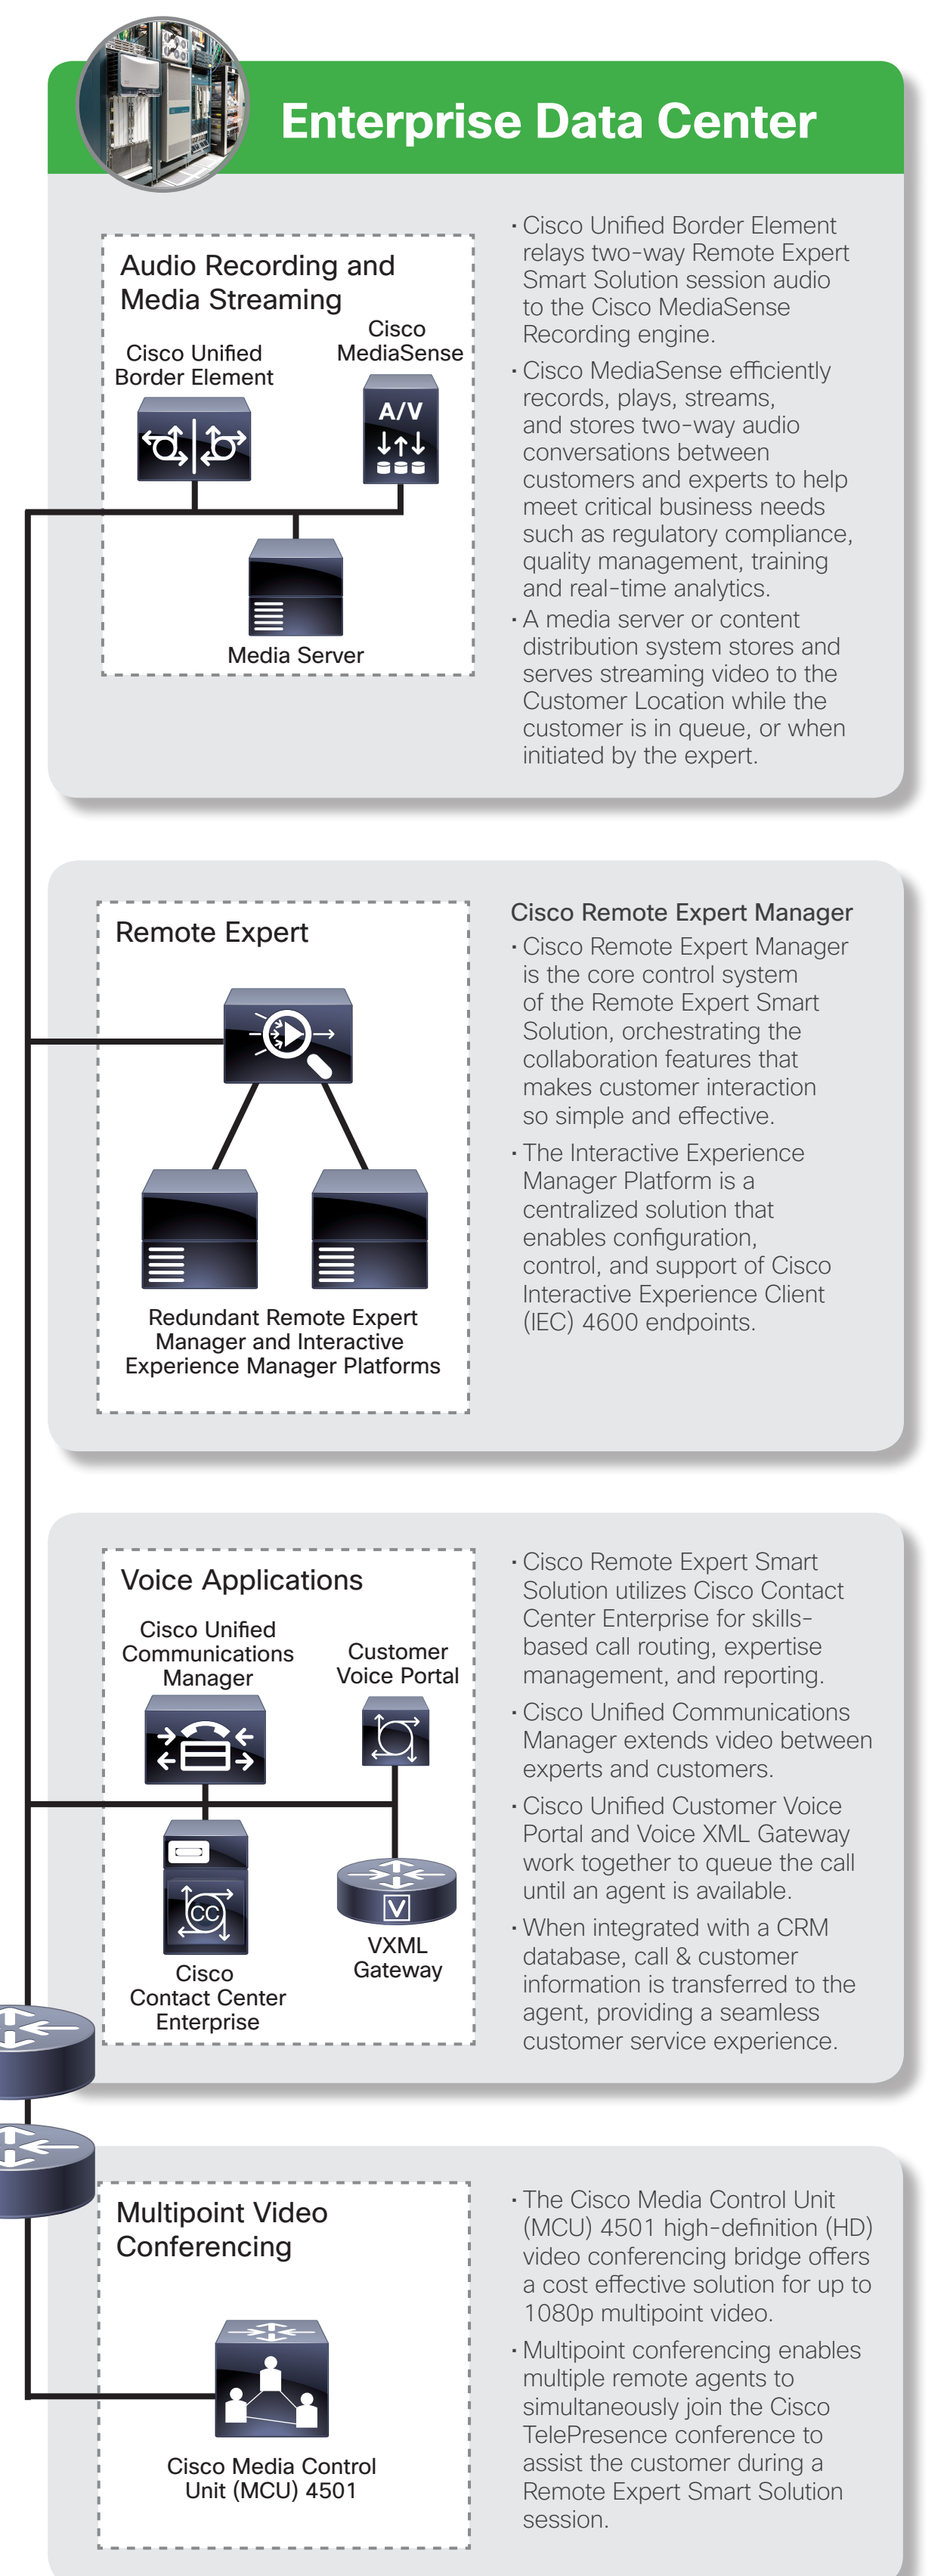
Enterprise Data Center

Audio Recording and Media Streaming

Cisco Unified Border Element

Cisco MediaSense

A/V

Media Server

· Cisco Unified Border Element relays two-way Remote Expert Smart Solution session audio to the Cisco MediaSense Recording engine.

· Cisco MediaSense efficiently records, plays, streams, and stores two-way audio conversations between customers and experts to help meet critical business needs such as regulatory compliance, quality management, training and real-time analytics.

· A media server or content distribution system stores and serves streaming video to the Customer Location while the customer is in queue, or when initiated by the expert.

Remote Expert

Redundant Remote Expert Manager and Interactive Experience Manager Platforms

Cisco Remote Expert Manager

· Cisco Remote Expert Manager is the core control system of the Remote Expert Smart Solution, orchestrating the collaboration features that makes customer interaction so simple and effective.

· The Interactive Experience Manager Platform is a centralized solution that enables configuration, control, and support of Cisco Interactive Experience Client (IEC) 4600 endpoints.

Voice Applications

Cisco Unified Communications Manager

Customer Voice Portal

Cisco Contact Center Enterprise

VXML Gateway

· Cisco Remote Expert Smart Solution utilizes Cisco Contact Center Enterprise for skills-based call routing, expertise management, and reporting.

· Cisco Unified Communications Manager extends video between experts and customers.

· Cisco Unified Customer Voice Portal and Voice XML Gateway work together to queue the call until an agent is available.

· When integrated with a CRM database, call & customer information is transferred to the agent, providing a seamless customer service experience.

Multipoint Video Conferencing

Cisco Media Control Unit (MCU) 4501

· The Cisco Media Control Unit (MCU) 4501 high-definition (HD) video conferencing bridge offers a cost effective solution for up to 1080p multipoint video.

· Multipoint conferencing enables multiple remote agents to simultaneously join the Cisco TelePresence conference to assist the customer during a Remote Expert Smart Solution session.